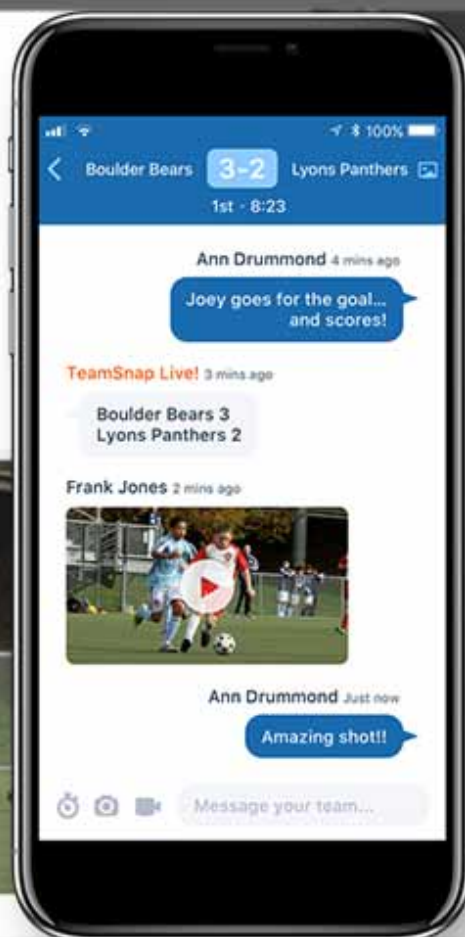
100%

Boulder Bears 3-2 Lyons Panthers

1st · 8:23

Ann Drummond 4 mins ago

Joey goes for the goal... and scores!

TeamSnap Live! 3 mins ago

Boulder Bears 3
Lyons Panthers 2

Frank Jones 2 mins ago

Ann Drummond Just now

Amazing shot!!

Message your team...